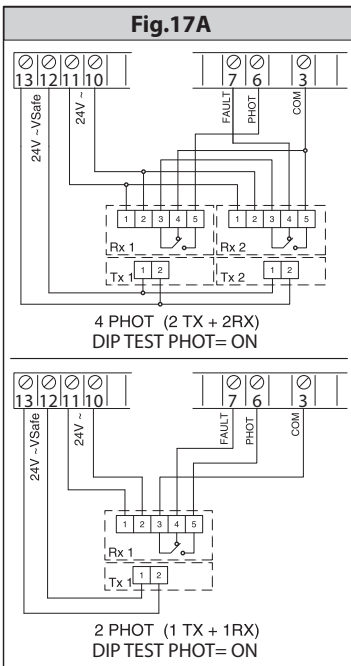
Fig.17A

13 12 11 10

7 6

3

24V ~VSafe

24V ~

FAULT

PHOT

COM

1 2 3 4 5

Rx 1

1 2 3 4 5

Rx 2

Tx 1 1 2

Tx 2 1 2

4 PHOT (2 TX + 2RX)
DIP TEST PHOT= ON

13 12 11 10

7 6

3

24V ~VSafe

24V ~

FAULT

PHOT

COM

1 2 3 4 5

Rx 1

Tx 1 1 2

2 PHOT (1 TX + 1RX)
DIP TEST PHOT= ON